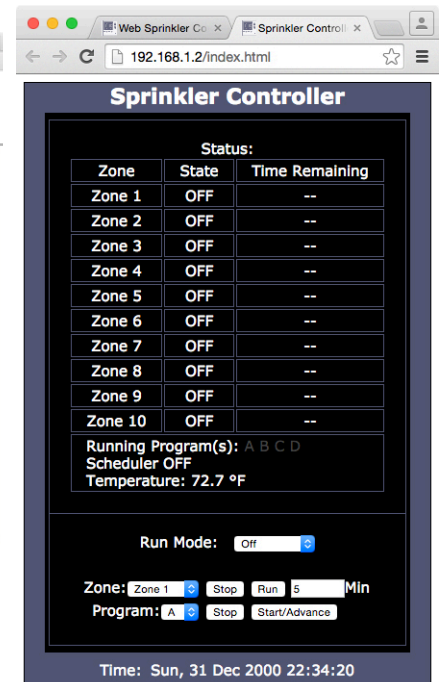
Web Sprinkler Co ×
Sprinkler Controll ×
192.168.1.2/index.html

Sprinkler Controller

Status:

| Zone | State | Time Remaining |
|---|---|---|
| Zone 1 | OFF | -- |
| Zone 2 | OFF | -- |
| Zone 3 | OFF | -- |
| Zone 4 | OFF | -- |
| Zone 5 | OFF | -- |
| Zone 6 | OFF | -- |
| Zone 7 | OFF | -- |
| Zone 8 | OFF | -- |
| Zone 9 | OFF | -- |
| Zone 10 | OFF | -- |

Running Program(s): A B C D
Scheduler OFF
Temperature: 72.7 °F

Run Mode: Off

Zone: Zone 1 Stop Run 5 Min
Program: A Stop Start/Advance

Time: Sun, 31 Dec 2000 22:34:20